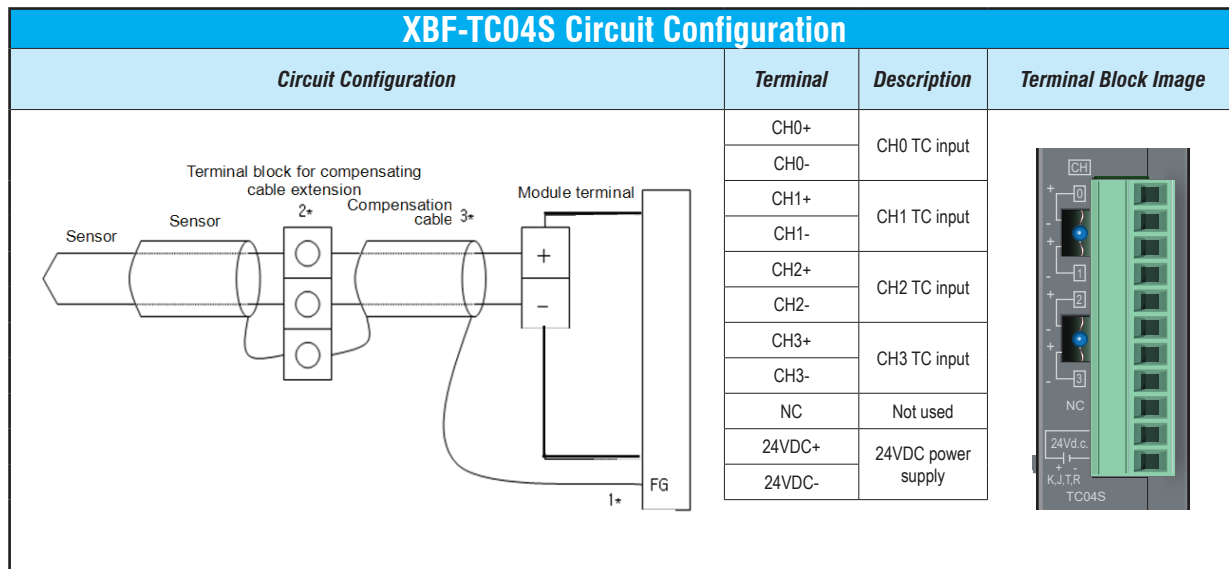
XBF-TC04S Circuit Configuration

| Circuit Configuration | Terminal | Description | Terminal Block Image |
|---|---|---|---|
| | CH0+ | CH0 TC input | |
| | CH0- | | |
| | CH1+ | CH1 TC input | |
| | CH1- | | |
| | CH2+ | CH2 TC input | |
| | CH2- | | |
| | CH3+ | CH3 TC input | |
| | CH3- | | |
| | NC | Not used | |
| | 24VDC+ | 24VDC power supply | |
| | 24VDC- | | |

Terminal block for compensating cable extension
2*
Sensor
Sensor
Compensation cable 3*
Module terminal
+
−
FG
1*

CH
+
0
-
+
-
1
+
2
-
+
-
3
NC
24Vd.c.
+ -
K,J,T,R
TC04S